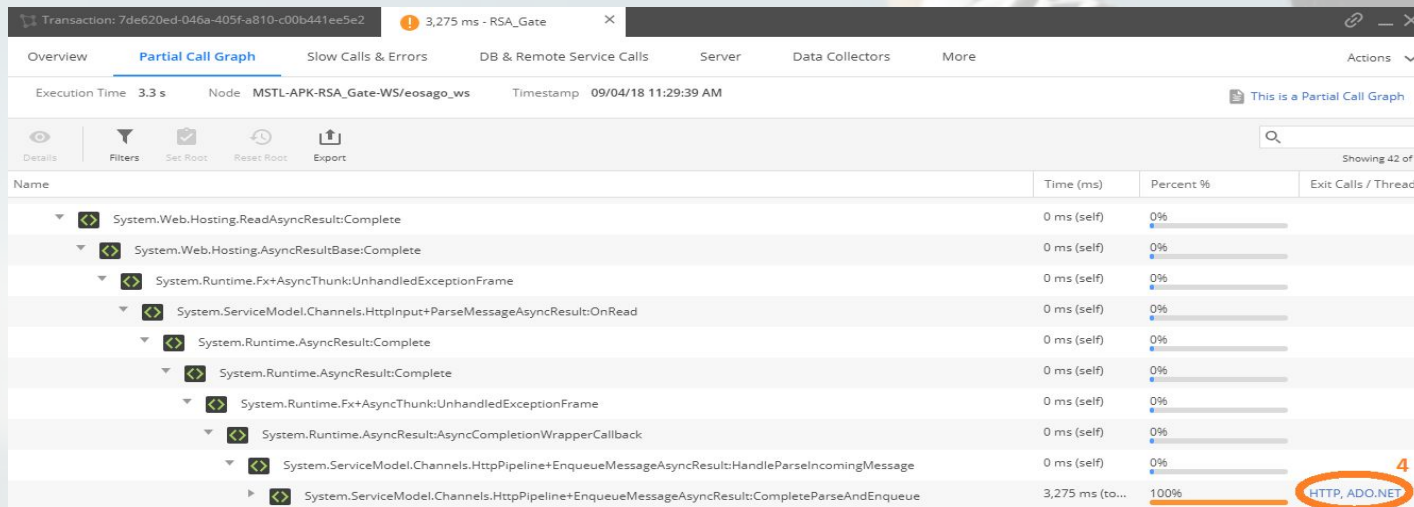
Transaction: 7de620ed-046a-405f-a810-c00b441ee5e2 | 3,275 ms - RSA_Gate ×

Overview | Partial Call Graph | Slow Calls & Errors | DB & Remote Service Calls | Server | Data Collectors | More | Actions

Execution Time 3.3 s   Node MSTL-APK-RSA_Gate-WS/eosago_ws   Timestamp 09/04/18 11:29:39 AM   This is a Partial Call Graph

Details | Filters | Set Root | Reset Root | Export

Showing 42 of

| Name | Time (ms) | Percent % | Exit Calls / Thread |
|---|---|---|---|
| System.Web.Hosting.ReadAsyncResult:Complete | 0 ms (self) | 0% | |
| System.Web.Hosting.AsyncResultBase:Complete | 0 ms (self) | 0% | |
| System.Runtime.Fx+AsyncThunk:UnhandledExceptionFrame | 0 ms (self) | 0% | |
| System.ServiceModel.Channels.HttpInput+ParseMessageAsyncResult:OnRead | 0 ms (self) | 0% | |
| System.Runtime.AsyncResult:Complete | 0 ms (self) | 0% | |
| System.Runtime.AsyncResult:Complete | 0 ms (self) | 0% | |
| System.Runtime.Fx+AsyncThunk:UnhandledExceptionFrame | 0 ms (self) | 0% | |
| System.Runtime.AsyncResult:AsyncCompletionWrapperCallback | 0 ms (self) | 0% | |
| System.ServiceModel.Channels.HttpPipeline+EnqueueMessageAsyncResult:HandleParseIncomingMessage | 0 ms (self) | 0% | 4 |
| System.ServiceModel.Channels.HttpPipeline+EnqueueMessageAsyncResult:CompleteParseAndEnqueue | 3,275 ms (to... | 100% | HTTP, ADO.NET |